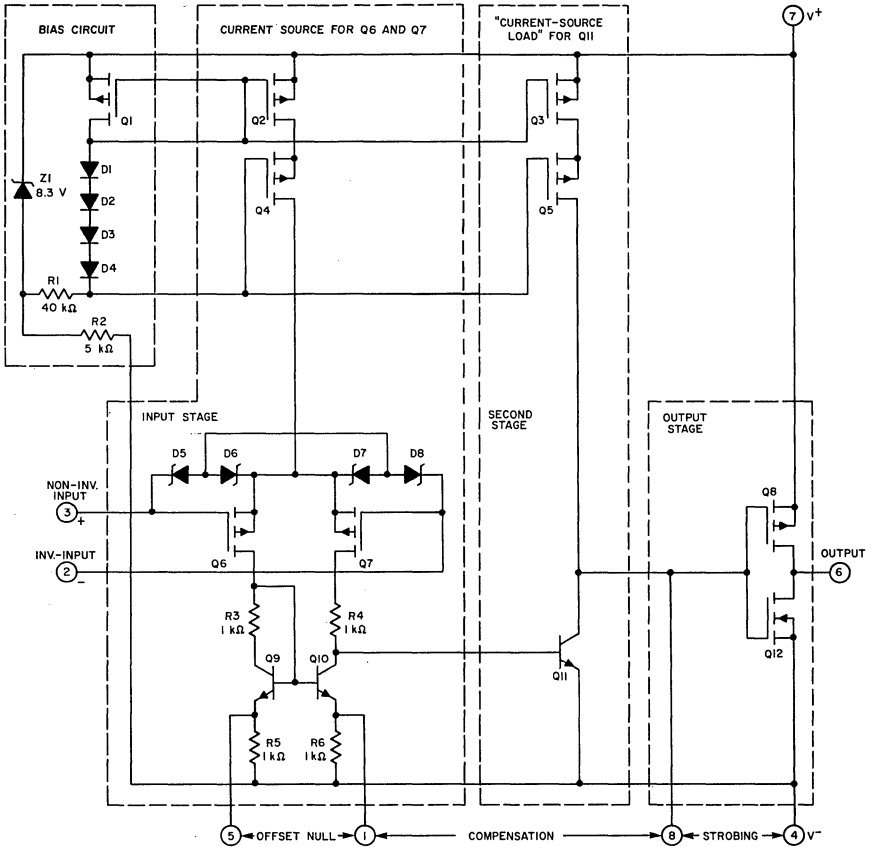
BIAS CIRCUIT

CURRENT SOURCE FOR Q6 AND Q7

"CURRENT-SOURCE LOAD" FOR Q11

7 V$^+$

Q1

Q2

Q3

Z1 8.3 V

D1

D2

D3

D4

Q4

Q5

R1 40 kΩ

R2 5 kΩ

INPUT STAGE

SECOND STAGE

OUTPUT STAGE

D5

D6

D7

D8

NON-INV. INPUT

3 +

INV.-INPUT

2 −

Q6

Q7

Q8

OUTPUT

6

R3 1 kΩ

R4 1 kΩ

Q9

Q10

Q11

Q12

R5 1 kΩ

R6 1 kΩ

5 OFFSET NULL 1 COMPENSATION 8 STROBING 4 V$^-$